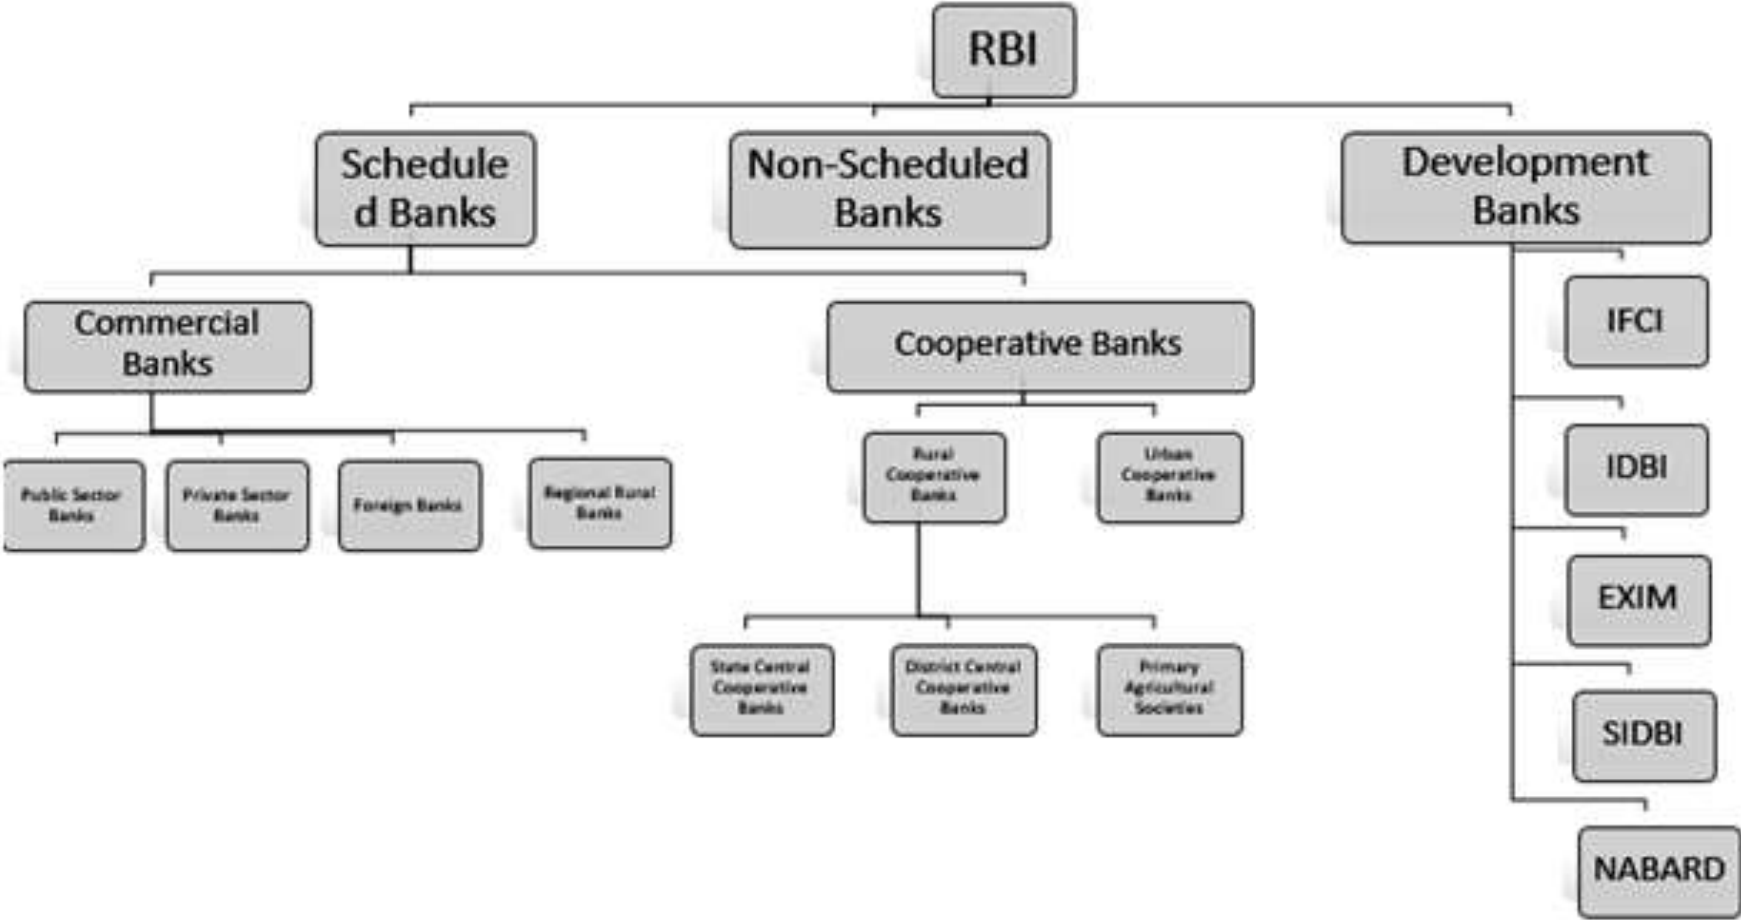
RBI

Schedule d Banks

Non-Scheduled Banks

Development Banks

Commercial Banks

Cooperative Banks

IFCI

IDBI

EXIM

SIDBI

NABARD

Public Sector Banks

Private Sector Banks

Foreign Banks

Regional Rural Banks

Rural Cooperative Banks

Urban Cooperative Banks

State Central Cooperative Banks

District Central Cooperative Banks

Primary Agricultural Societies